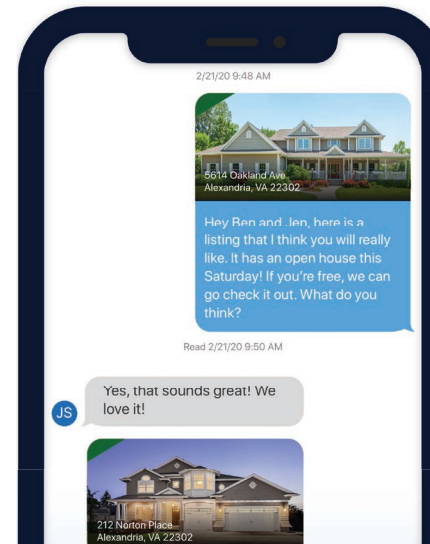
2/21/20 9:48 AM

5614 Oakland Ave
Alexandria, VA 22302

Hey Ben and Jen, here is a listing that I think you will really like. It has an open house this Saturday! If you're free, we can go check it out. What do you think?

Read 2/21/20 9:50 AM

JS

Yes, that sounds great! We love it!

212 Norton Place
Alexandria, VA 22302